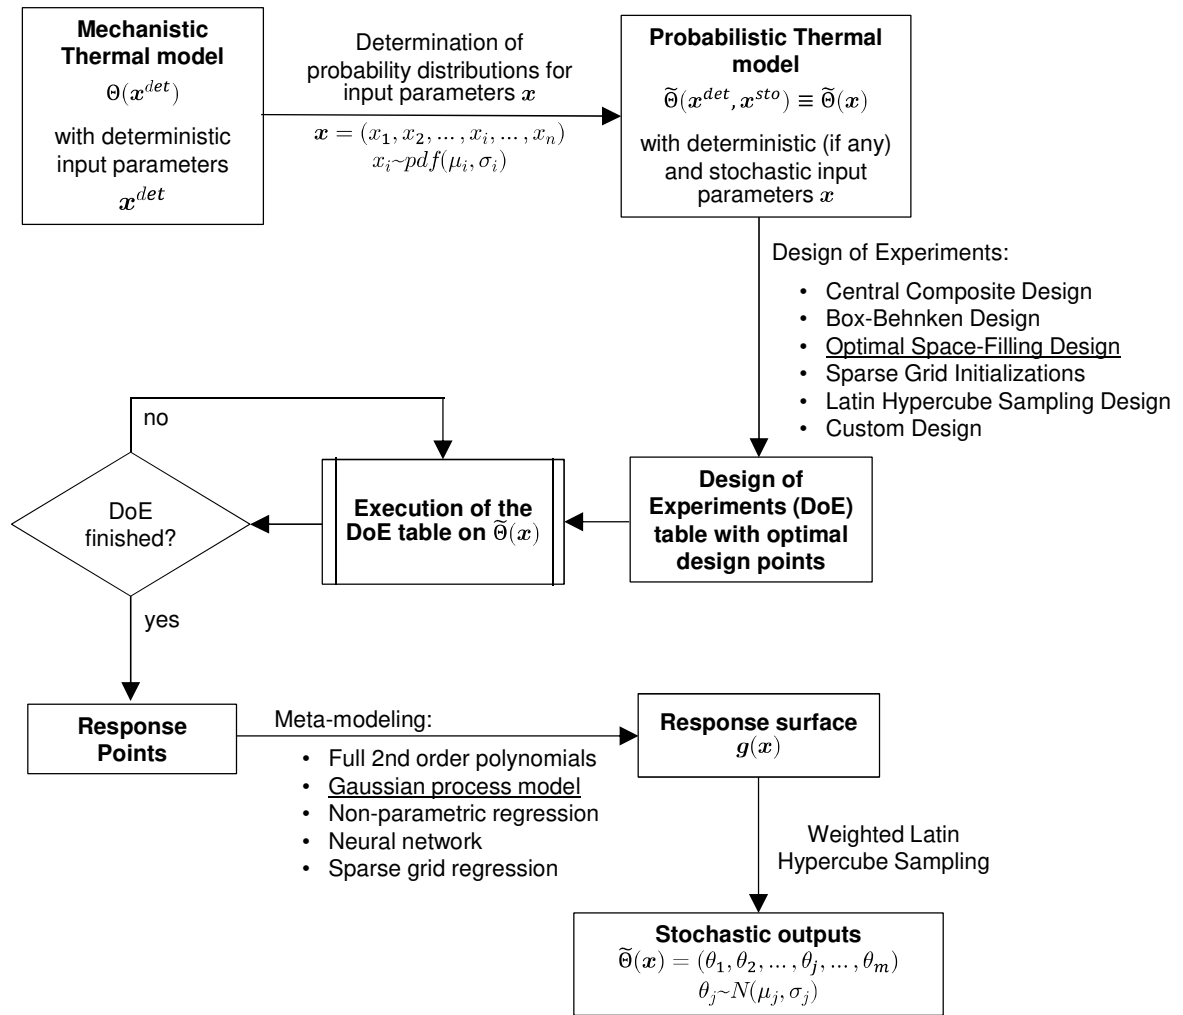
**Mechanistic Thermal model**
$\Theta(\boldsymbol{x}^{det})$
with deterministic input parameters
$\boldsymbol{x}^{det}$

Determination of probability distributions for input parameters $\boldsymbol{x}$
$\boldsymbol{x} = (x_1, x_2, \dots, x_i, \dots, x_n)$
$x_i \sim pdf(\mu_i, \sigma_i)$

**Probabilistic Thermal model**
$\widetilde{\Theta}(\boldsymbol{x}^{det}, \boldsymbol{x}^{sto}) \equiv \widetilde{\Theta}(\boldsymbol{x})$
with deterministic (if any) and stochastic input parameters $\boldsymbol{x}$

Design of Experiments:
- Central Composite Design
- Box-Behnken Design
- Optimal Space-Filling Design
- Sparse Grid Initializations
- Latin Hypercube Sampling Design
- Custom Design

no

DoE finished?

**Execution of the DoE table on $\widetilde{\Theta}(\boldsymbol{x})$**

**Design of Experiments (DoE) table with optimal design points**

yes

**Response Points**

Meta-modeling:
- Full 2nd order polynomials
- Gaussian process model
- Non-parametric regression
- Neural network
- Sparse grid regression

**Response surface**
$\boldsymbol{g}(\boldsymbol{x})$

Weighted Latin Hypercube Sampling

**Stochastic outputs**
$\widetilde{\Theta}(\boldsymbol{x}) = (\theta_1, \theta_2, \dots, \theta_j, \dots, \theta_m)$
$\theta_j \sim N(\mu_j, \sigma_j)$